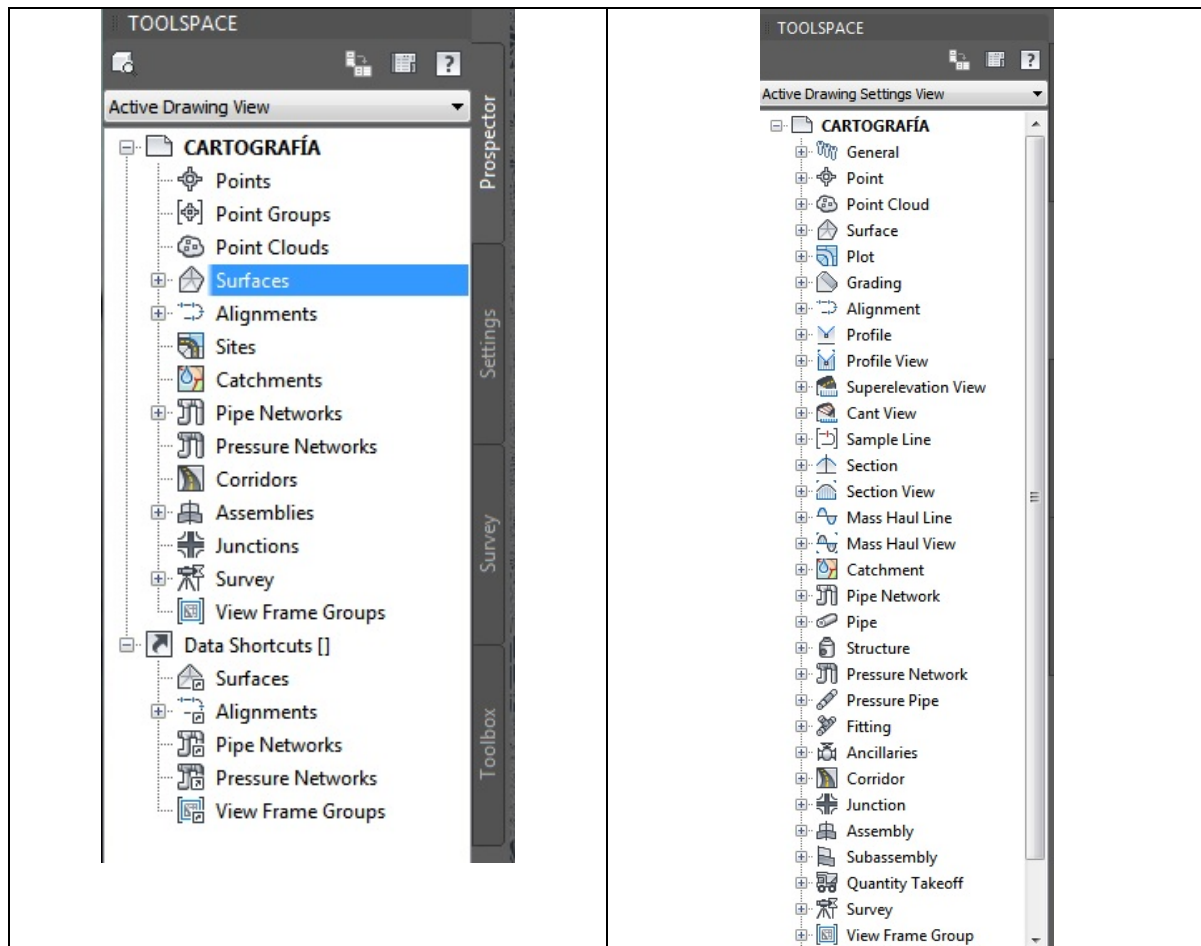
TOOLSPACE

Active Drawing View

CARTOGRAFÍA
Points
Point Groups
Point Clouds
Surfaces
Alignments
Sites
Catchments
Pipe Networks
Pressure Networks
Corridors
Assemblies
Junctions
Survey
View Frame Groups
Data Shortcuts []
Surfaces
Alignments
Pipe Networks
Pressure Networks
View Frame Groups

Prospector
Settings
Survey
Toolbox

TOOLSPACE

Active Drawing Settings View

CARTOGRAFÍA
General
Point
Point Cloud
Surface
Plot
Grading
Alignment
Profile
Profile View
Superelevation View
Cant View
Sample Line
Section
Section View
Mass Haul Line
Mass Haul View
Catchment
Pipe Network
Pipe
Structure
Pressure Network
Pressure Pipe
Fitting
Ancillaries
Corridor
Junction
Assembly
Subassembly
Quantity Takeoff
Survey
View Frame Group